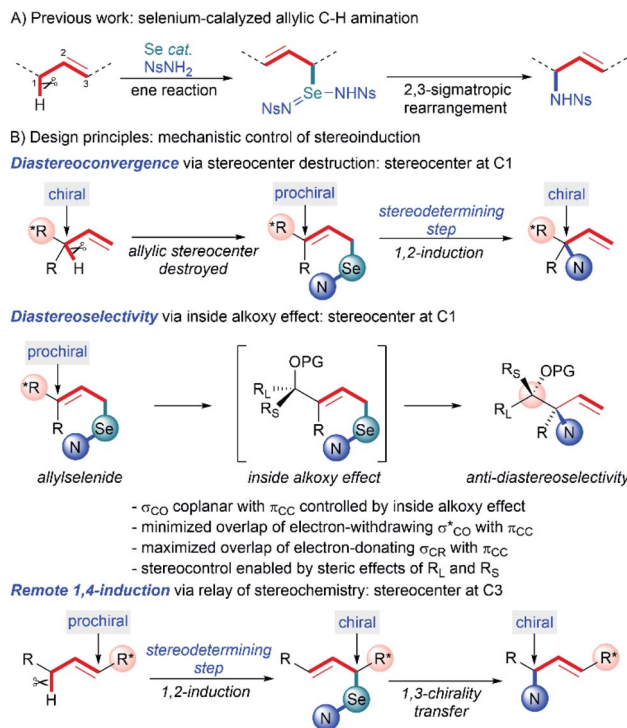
A) Previous work: selenium-calalyzed allylic C-H amination

1 2 3 H

Se *cat.*
NsNH$_2$
ene reaction

NsN=Se–NHNs

2,3-sigmatropic rearrangement

NHNs

B) Design principles: mechanistic control of stereoinduction

*Diastereoconvergence* via stereocenter destruction: stereocenter at C1

chiral
*R R H

allylic stereocenter destroyed

prochiral
*R R N Se

*stereodetermining step*
*1,2-induction*

chiral
*R R N

*Diastereoselectivity* via inside alkoxy effect: stereocenter at C1

prochiral
*R R N Se

OPG
R$_L$ R$_S$ R N Se

R$_S$ OPG R$_L$ R N

*allylselenide*

*inside alkoxy effect*

*anti-diastereoselectivity*

- $\sigma_{CO}$ coplanar with $\pi_{CC}$ controlled by inside alkoxy effect
- minimized overlap of electron-withdrawing $\sigma^*_{CO}$ with $\pi_{CC}$
- maximized overlap of electron-donating $\sigma_{CR}$ with $\pi_{CC}$
- stereocontrol enabled by steric effects of R$_L$ and R$_S$

*Remote 1,4-induction* via relay of stereochemistry: stereocenter at C3

prochiral
R H R*

*stereodetermining step*
*1,2-induction*

chiral
R R* Se N

*1,3-chirality transfer*

chiral
R N R*